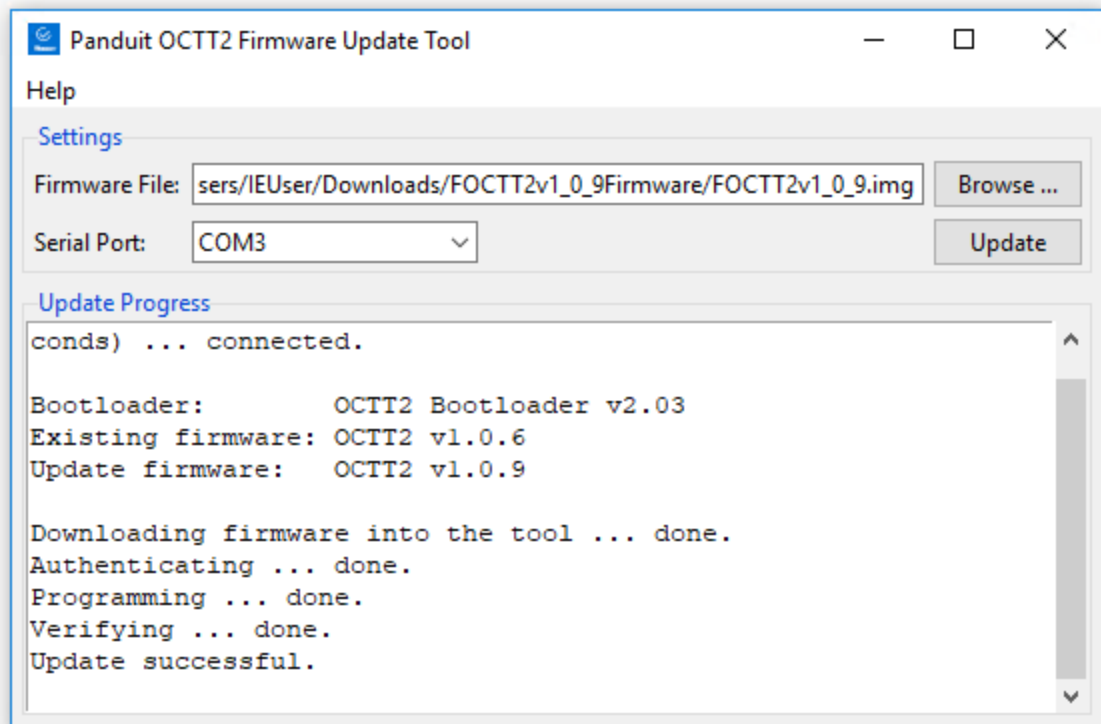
Panduit OCTT2 Firmware Update Tool

Help

Settings

Firmware File: sers/IEUser/Downloads/FOCTT2v1_0_9Firmware/FOCTT2v1_0_9.img

Browse ...

Serial Port: COM3

Update

Update Progress

conds) ... connected.

Bootloader: OCTT2 Bootloader v2.03
Existing firmware: OCTT2 v1.0.6
Update firmware: OCTT2 v1.0.9

Downloading firmware into the tool ... done.
Authenticating ... done.
Programming ... done.
Verifying ... done.
Update successful.